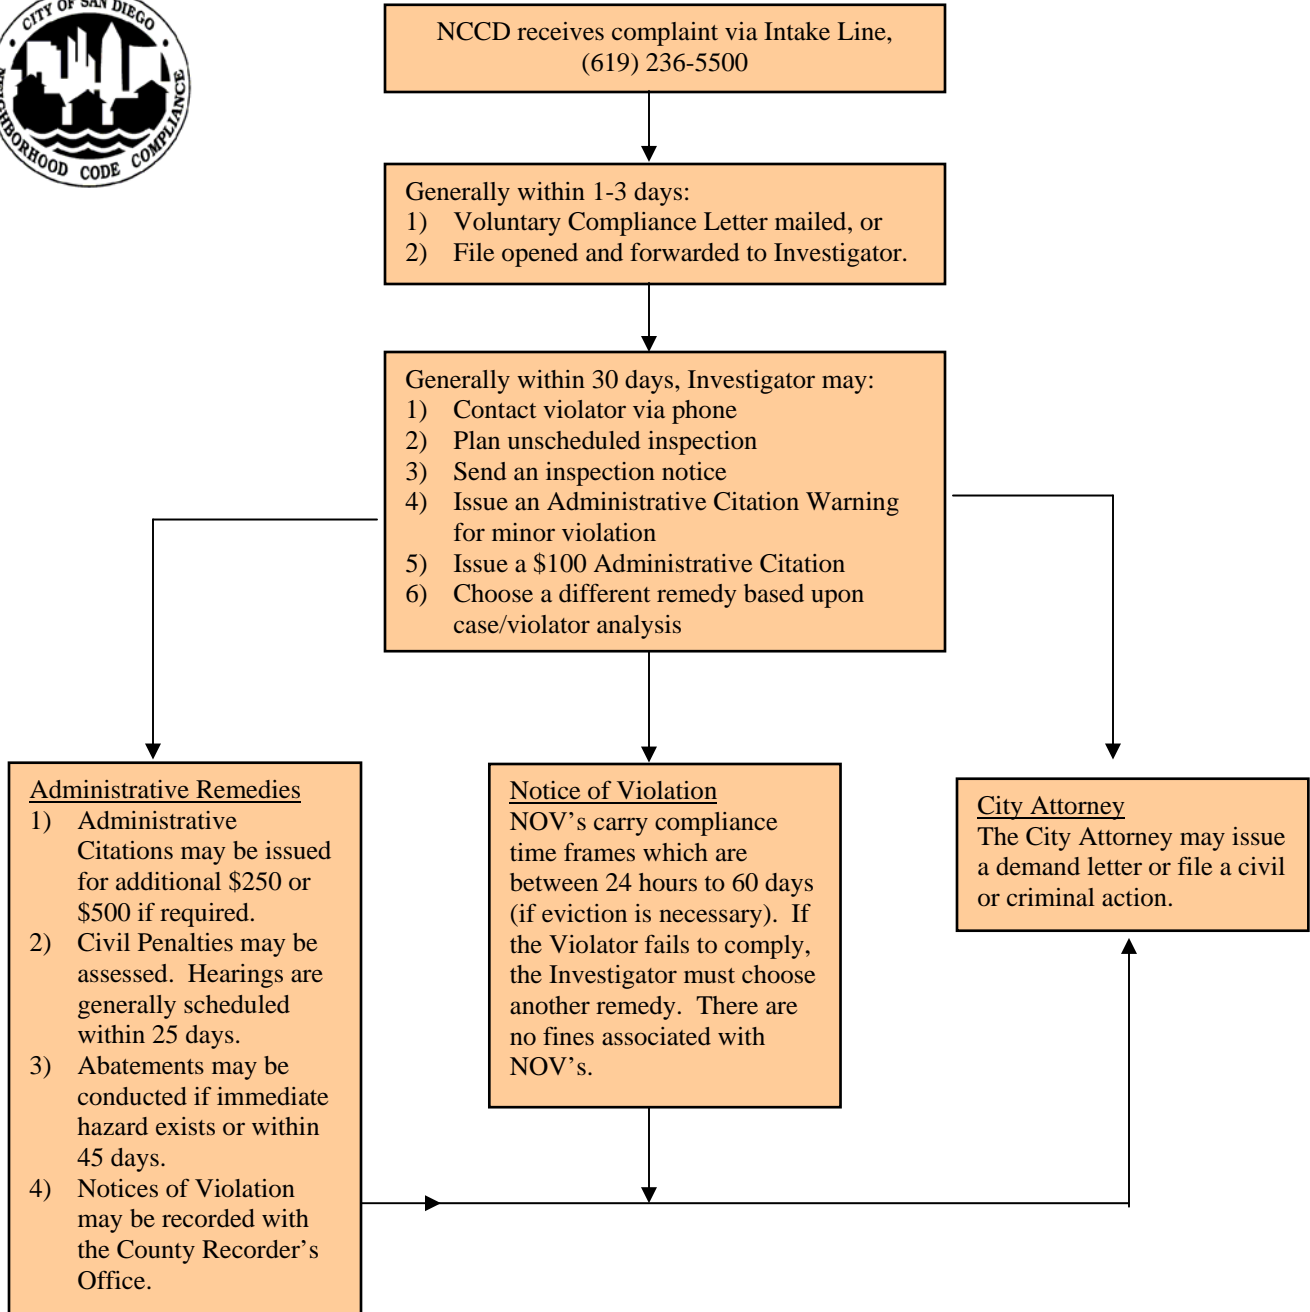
CITY OF SAN DIEGO
NEIGHBORHOOD CODE COMPLIANCE

NCCD receives complaint via Intake Line, (619) 236-5500

Generally within 1-3 days:
1) Voluntary Compliance Letter mailed, or
2) File opened and forwarded to Investigator.

Generally within 30 days, Investigator may:
1) Contact violator via phone
2) Plan unscheduled inspection
3) Send an inspection notice
4) Issue an Administrative Citation Warning for minor violation
5) Issue a \$100 Administrative Citation
6) Choose a different remedy based upon case/violator analysis

Administrative Remedies
1) Administrative Citations may be issued for additional \$250 or \$500 if required.
2) Civil Penalties may be assessed. Hearings are generally scheduled within 25 days.
3) Abatements may be conducted if immediate hazard exists or within 45 days.
4) Notices of Violation may be recorded with the County Recorder's Office.

Notice of Violation
NOV's carry compliance time frames which are between 24 hours to 60 days (if eviction is necessary). If the Violator fails to comply, the Investigator must choose another remedy. There are no fines associated with NOV's.

City Attorney
The City Attorney may issue a demand letter or file a civil or criminal action.